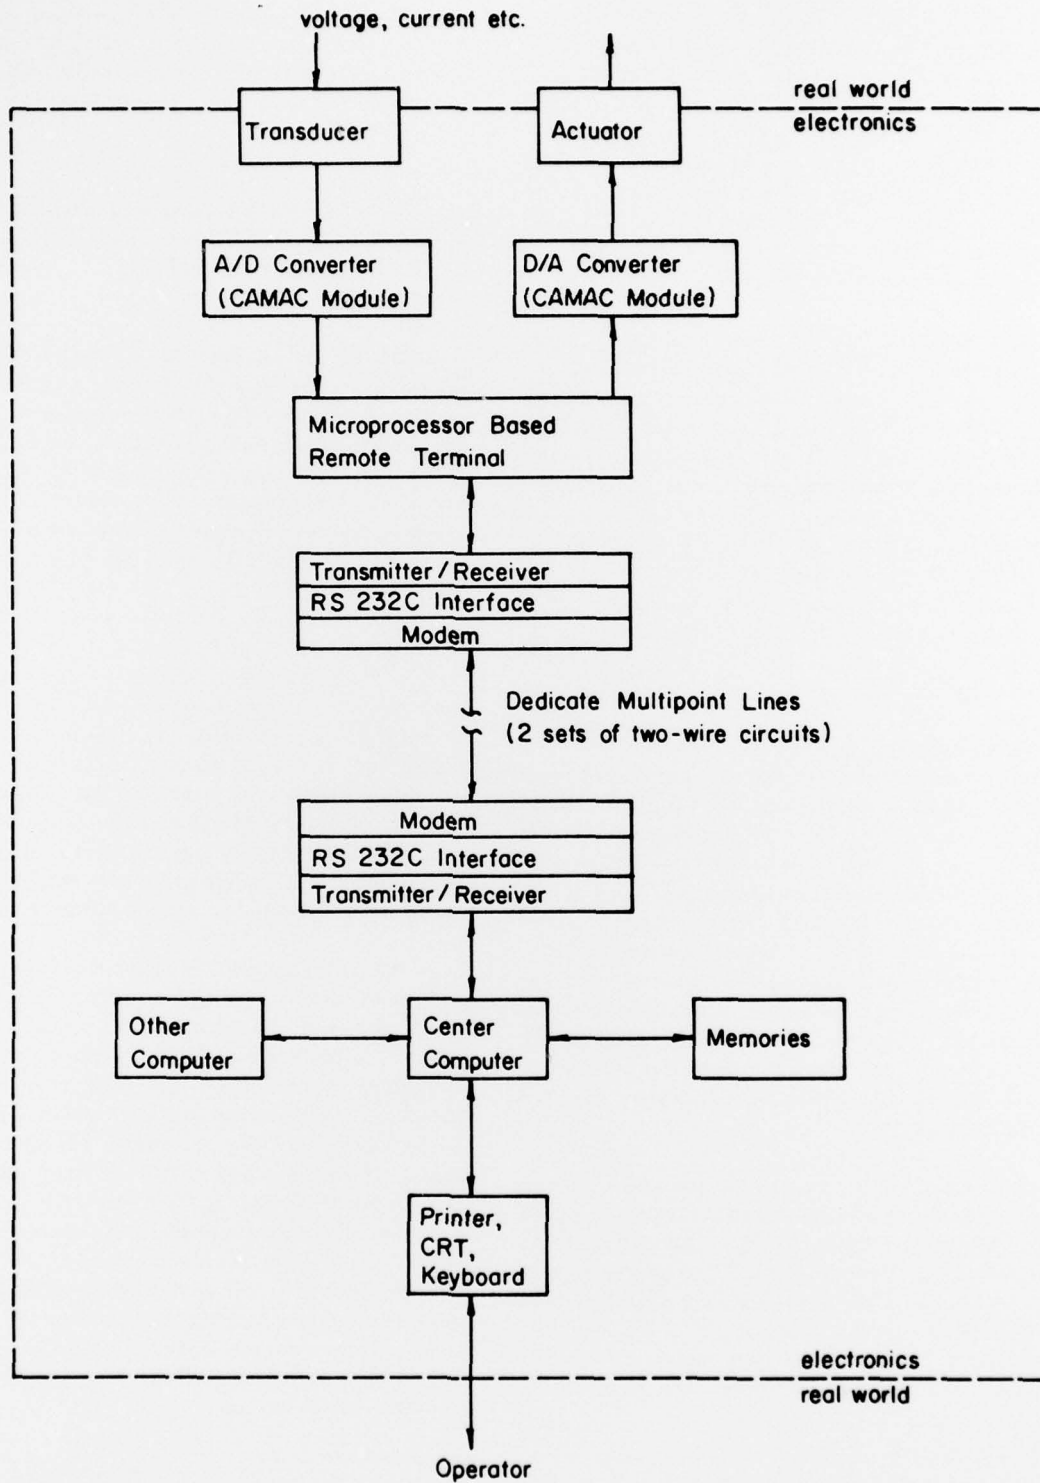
voltage, current etc.

real world
electronics

Transducer

Actuator

A/D Converter
(CAMAC Module)

D/A Converter
(CAMAC Module)

Microprocessor Based
Remote Terminal

Transmitter / Receiver
RS 232C Interface
Modem

Dedicate Multipoint Lines
(2 sets of two-wire circuits)

Modem
RS 232C Interface
Transmitter / Receiver

Other
Computer

Center
Computer

Memories

Printer,
CRT,
Keyboard

electronics
real world

Operator